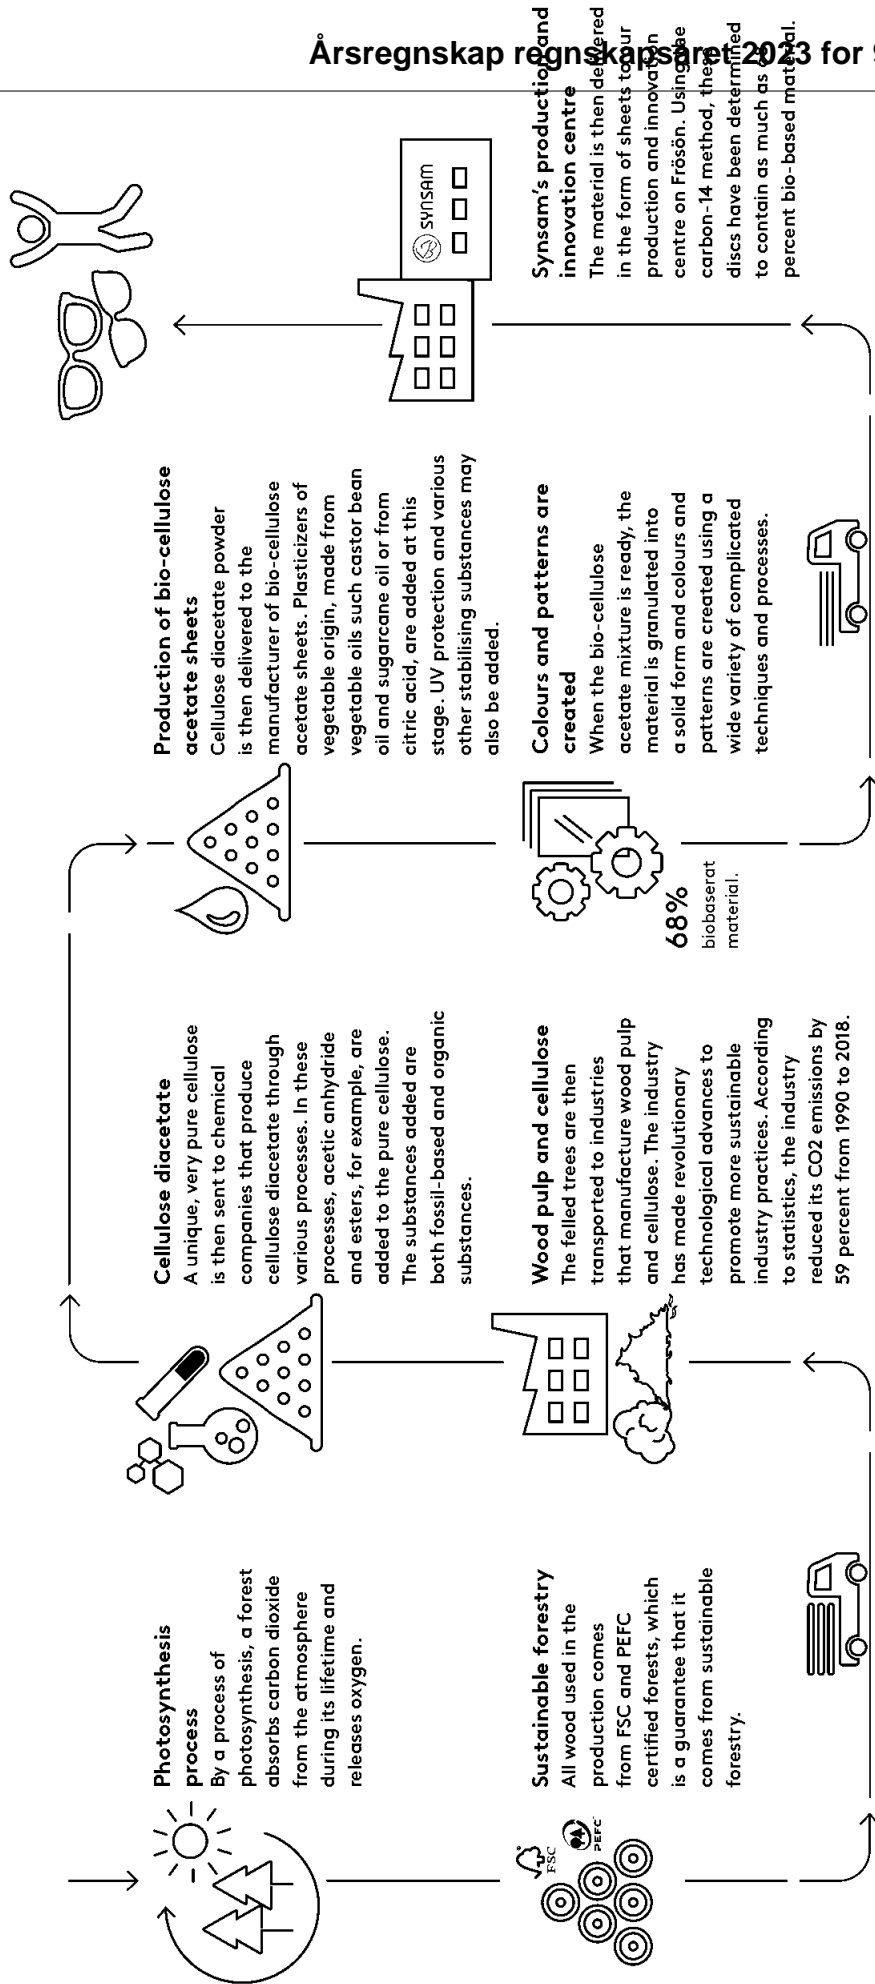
Årsregnskap regnskapsåret 2023 for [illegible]

Photosynthesis process
By a process of photosynthesis, a forest absorbs carbon dioxide from the atmosphere during its lifetime and releases oxygen.

Sustainable forestry
All wood used in the production comes from FSC and PEFC certified forests, which is a guarantee that it comes from sustainable forestry.

FSC

PEFC

Cellulose diacetate
A unique, very pure cellulose is then sent to chemical companies that produce cellulose diacetate through various processes. In these processes, acetic anhydride and esters, for example, are added to the pure cellulose. The substances added are both fossil-based and organic substances.

Wood pulp and cellulose
The felled trees are then transported to industries that manufacture wood pulp and cellulose. The industry has made revolutionary technological advances to promote more sustainable industry practices. According to statistics, the industry reduced its CO2 emissions by 59 percent from 1990 to 2018.

Production of bio-cellulose acetate sheets
Cellulose diacetate powder is then delivered to the manufacturer of bio-cellulose acetate sheets. Plasticizers of vegetable origin, made from vegetable oils such castor bean oil and sugarcane oil or from citric acid, are added at this stage. UV protection and various other stabilising substances may also be added.

68%
biobaserat material.

Colours and patterns are created
When the bio-cellulose acetate mixture is ready, the material is granulated into a solid form and colours and patterns are created using a wide variety of complicated techniques and processes.

SYNSAM

Synsam's production and innovation centre
The material is then delivered in the form of sheets to our production and innovation centre on Frösön. Using the carbon-14 method, these discs have been determined to contain as much as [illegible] percent bio-based material.